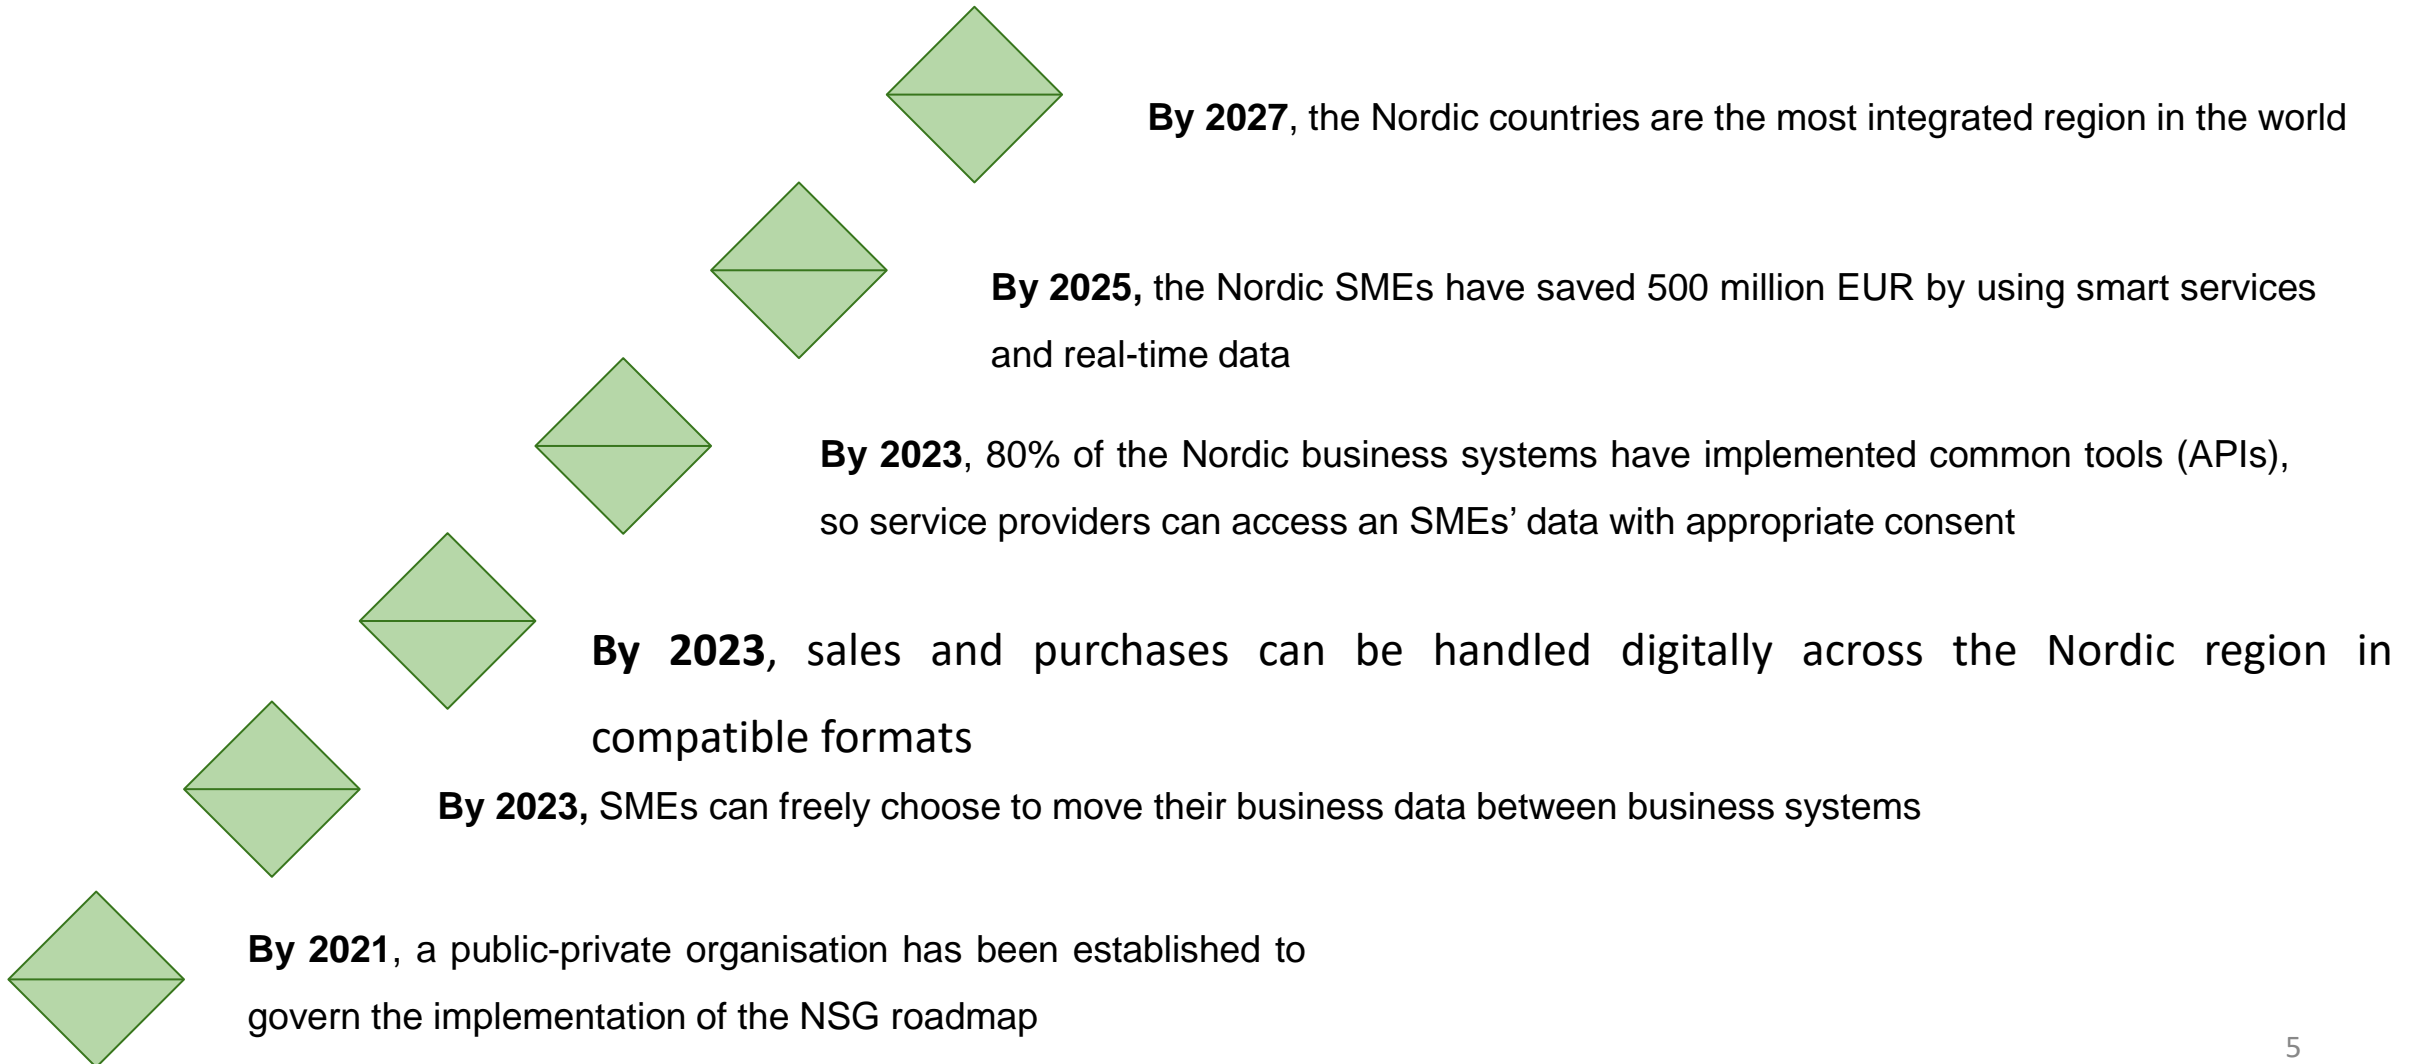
**By 2027**, the Nordic countries are the most integrated region in the world

**By 2025,** the Nordic SMEs have saved 500 million EUR by using smart services and real-time data

**By 2023**, 80% of the Nordic business systems have implemented common tools (APIs), so service providers can access an SMEs' data with appropriate consent

**By 2023**, sales and purchases can be handled digitally across the Nordic region in compatible formats

**By 2023,** SMEs can freely choose to move their business data between business systems

**By 2021**, a public-private organisation has been established to govern the implementation of the NSG roadmap

5